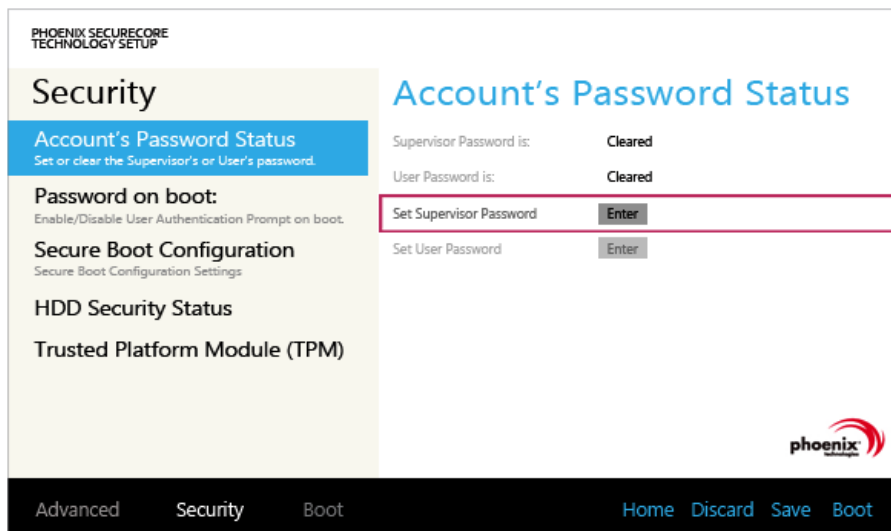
PHOENIX SECURECORE TECHNOLOGY SETUP

Security

Account's Password Status
Set or clear the Supervisor's or User's password.

Password on boot:
Enable/Disable User Authentication Prompt on boot.

Secure Boot Configuration
Secure Boot Configuration Settings

HDD Security Status

Trusted Platform Module (TPM)

Account's Password Status

Supervisor Password is: Cleared

User Password is: Cleared

Set Supervisor Password Enter

Set User Password Enter

phoenix Technologies

Advanced Security Boot

Home Discard Save Boot